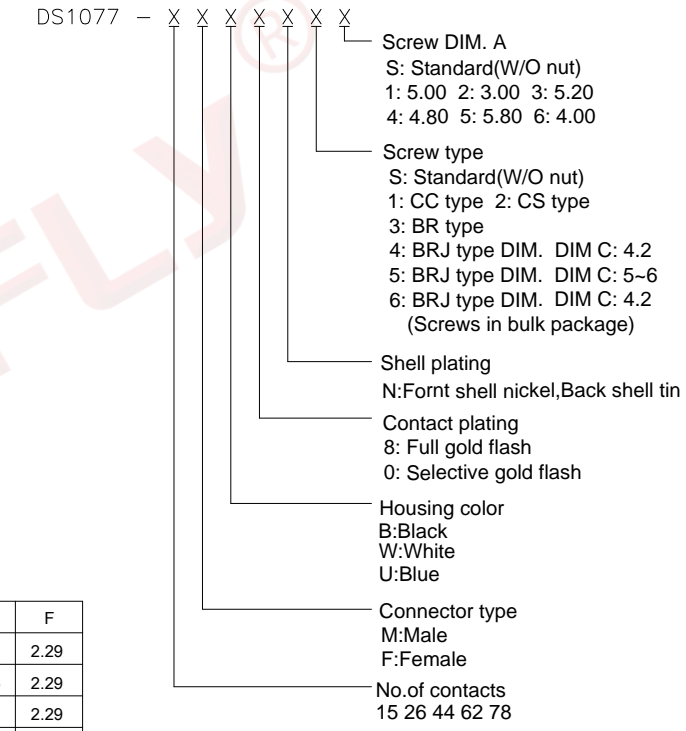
DS1077 – X X X X X X X

Screw DIM. A
S: Standard(W/O nut)
1: 5.00 2: 3.00 3: 5.20
4: 4.80 5: 5.80 6: 4.00

Screw type
S: Standard(W/O nut)
1: CC type 2: CS type
3: BR type
4: BRJ type DIM. DIM C: 4.2
5: BRJ type DIM. DIM C: 5~6
6: BRJ type DIM. DIM C: 4.2
(Screws in bulk package)

Shell plating
N:Fornt shell nickel,Back shell tin

Contact plating
8: Full gold flash
0: Selective gold flash

Housing color
B:Black
W:White
U:Blue

Connector type
M:Male
F:Female

No.of contacts
15 26 44 62 78

| F |
|---|
| 2.29 |
| 2.29 |
| 2.29 |